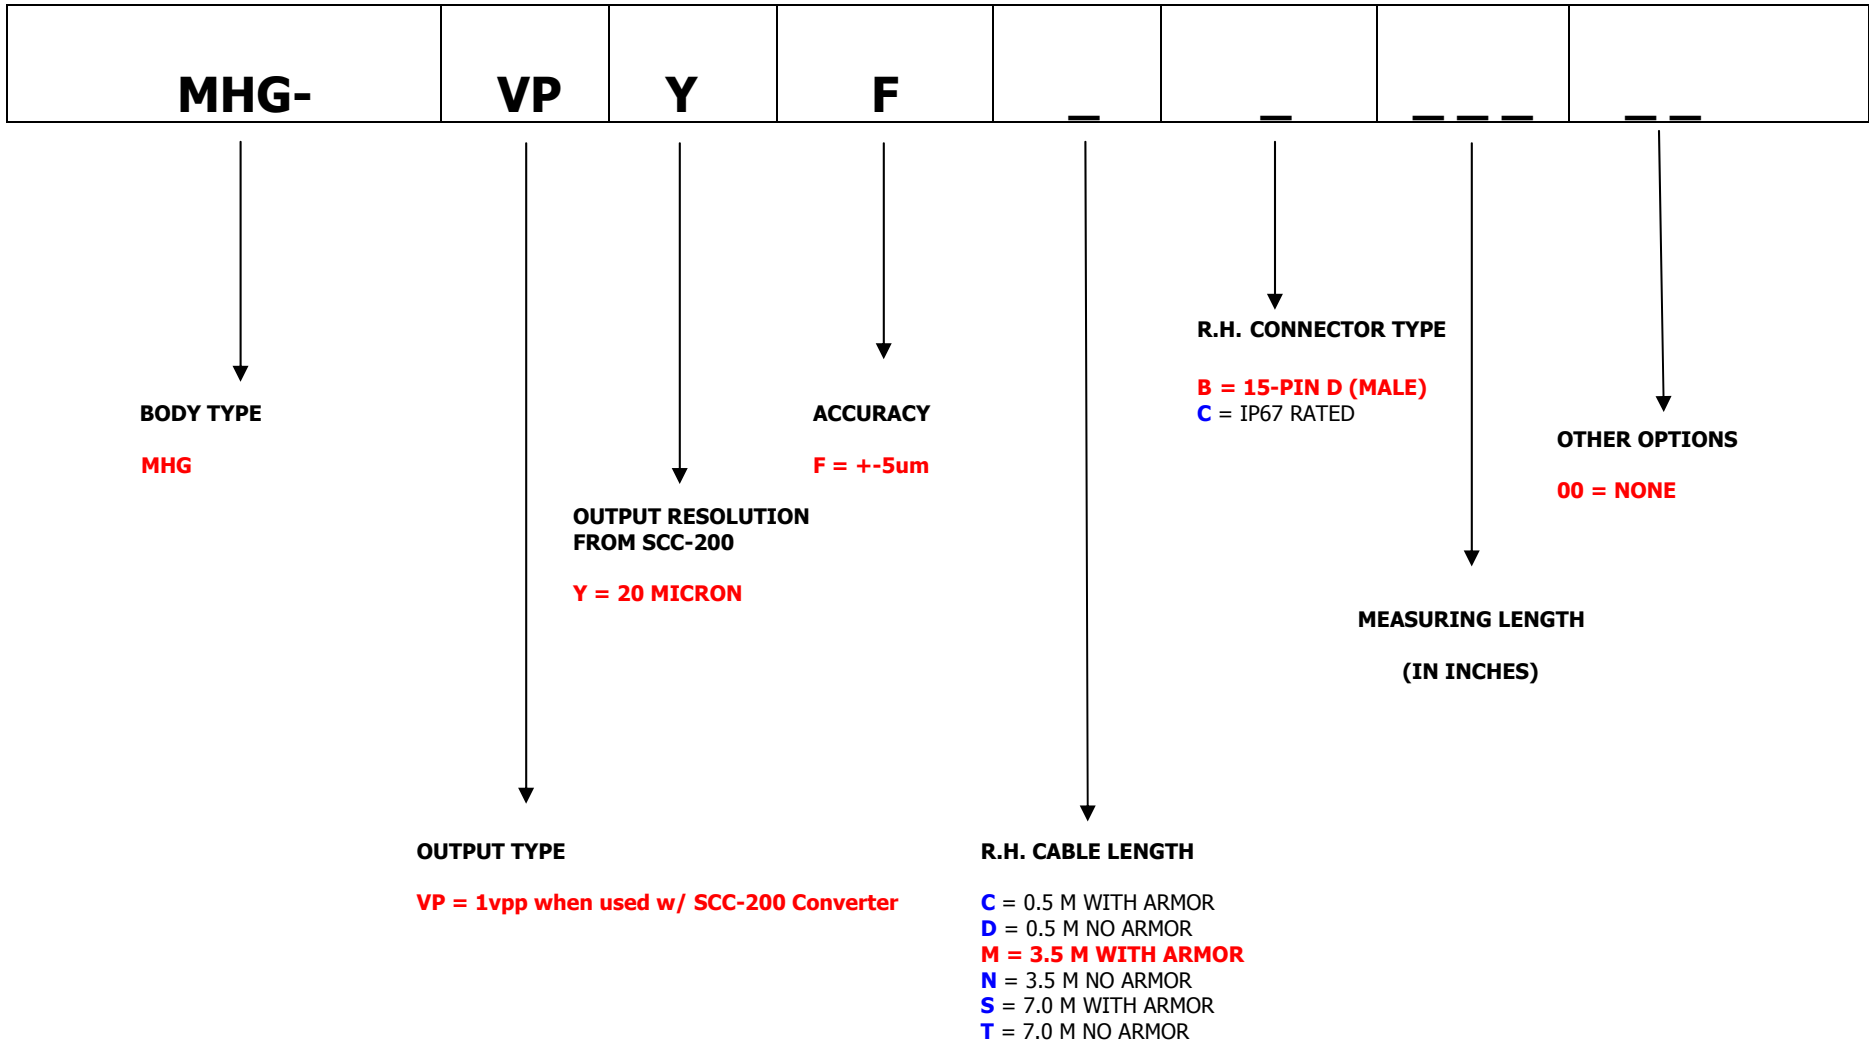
| MHG- | VP | Y | F | _ | _ | _ _ _ | _ _ |
|---|---|---|---|---|---|---|---|

R.H. CONNECTOR TYPE

B = 15-PIN D (MALE)
C = IP67 RATED

BODY TYPE

MHG

ACCURACY

F = +-5um

OTHER OPTIONS

00 = NONE

OUTPUT RESOLUTION FROM SCC-200

Y = 20 MICRON

MEASURING LENGTH

(IN INCHES)

OUTPUT TYPE

VP = 1vpp when used w/ SCC-200 Converter

R.H. CABLE LENGTH

C = 0.5 M WITH ARMOR
D = 0.5 M NO ARMOR
M = 3.5 M WITH ARMOR
N = 3.5 M NO ARMOR
S = 7.0 M WITH ARMOR
T = 7.0 M NO ARMOR